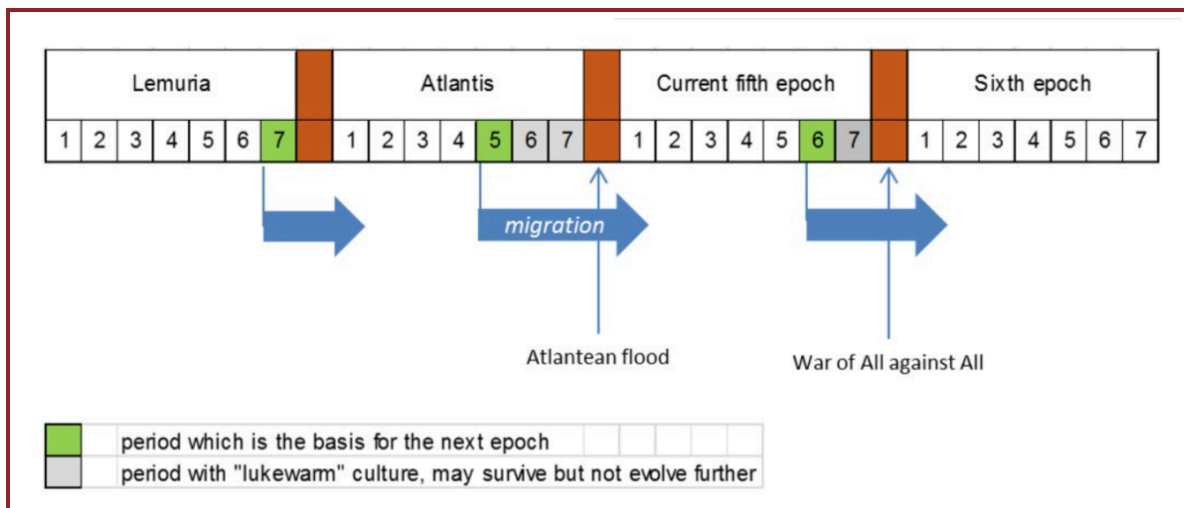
| Lemuria | | | | | | | | Atlantis | | | | | | | | Current fifth epoch | | | | | | | | Sixth epoch | | | | | | |
|---|---|---|---|---|---|---|---|---|---|---|---|---|---|---|---|---|---|---|---|---|---|---|---|---|---|---|---|---|---|---|
| 1 | 2 | 3 | 4 | 5 | 6 | 7 | | 1 | 2 | 3 | 4 | 5 | 6 | 7 | | 1 | 2 | 3 | 4 | 5 | 6 | 7 | | 1 | 2 | 3 | 4 | 5 | 6 | 7 |

migration

Atlantean flood

War of All against All

| | period which is the basis for the next epoch |
|---|---|
| | period with "lukewarm" culture, may survive but not evolve further |